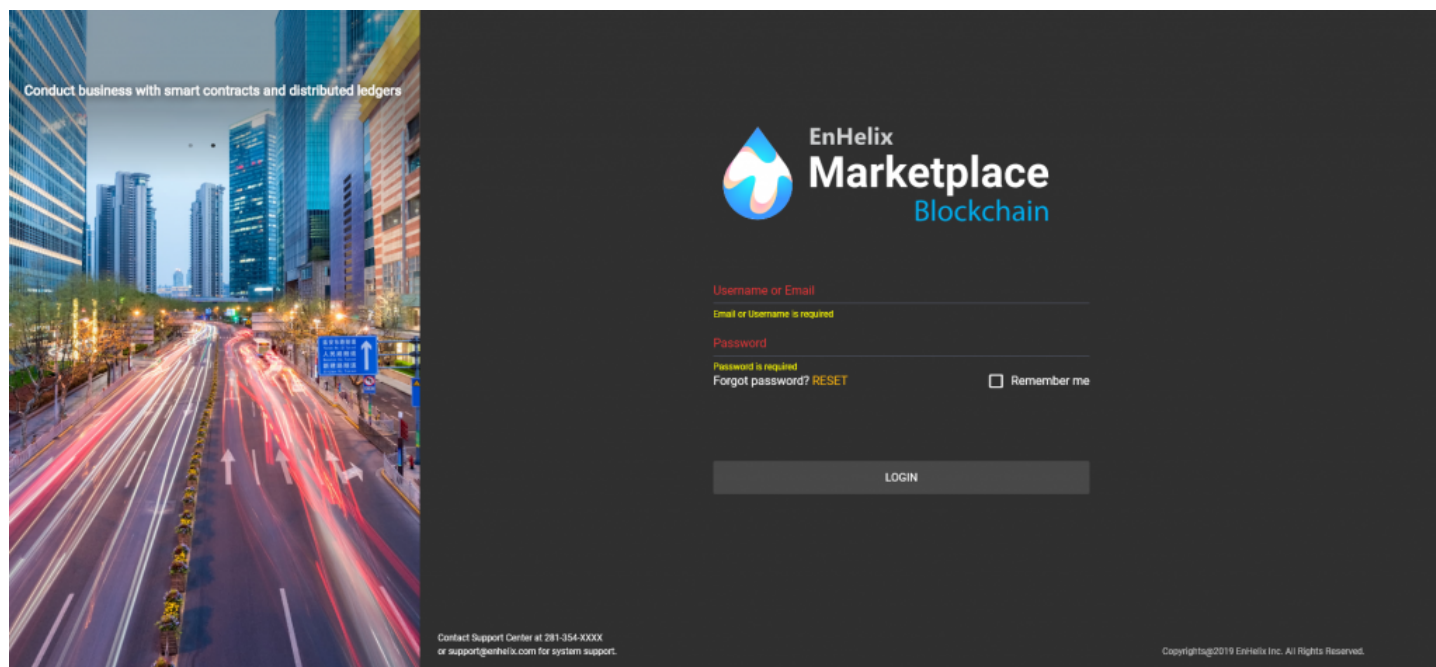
Conduct business with smart contracts and distributed ledgers

EnHelix
Marketplace
Blockchain

Username or Email
Email or Username is required

Password
Password is required

Forgot password? RESET

Remember me

LOGIN

Contact Support Center at 281-354-XXXX
or support@enhelix.com for system support.

Copyrights@2019 EnHelix Inc. All Rights Reserved.